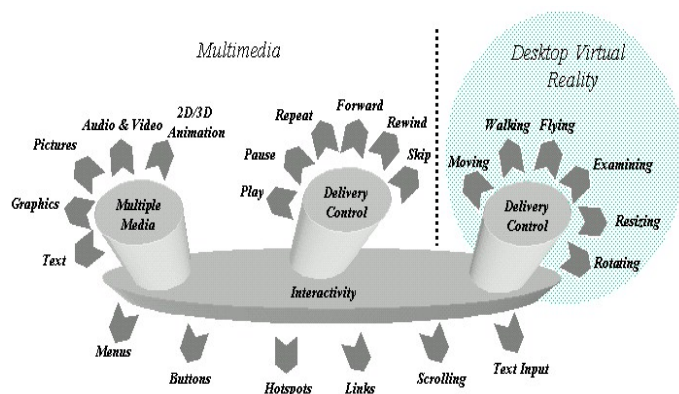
Multimedia

Desktop Virtual Reality

Pictures
Audio & Video
2D/3D Animation
Graphics
Text
Multiple Media

Repeat
Forward
Rewind
Pause
Skip
Play
Delivery Control

Walking
Flying
Moving
Examining
Delivery Control
Resizing
Rotating

Interactivity

Menus
Buttons
Hotspots
Links
Scrolling
Text Input